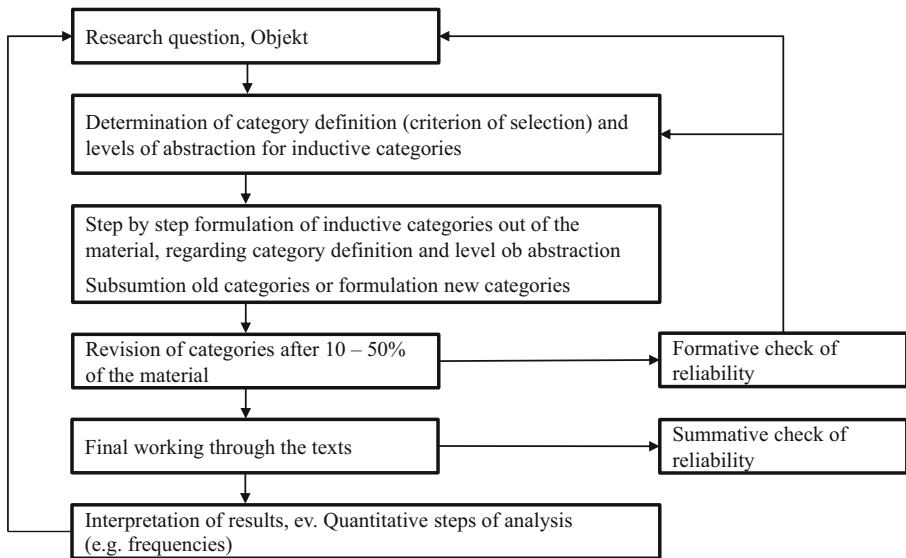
Research question, Objekt

Determination of category definition (criterion of selection) and levels of abstraction for inductive categories

Step by step formulation of inductive categories out of the material, regarding category definition and level ob abstraction

Subsumtion old categories or formulation new categories

Revision of categories after 10 – 50% of the material

Formative check of reliability

Final working through the texts

Summative check of reliability

Interpretation of results, ev. Quantitative steps of analysis (e.g. frequencies)